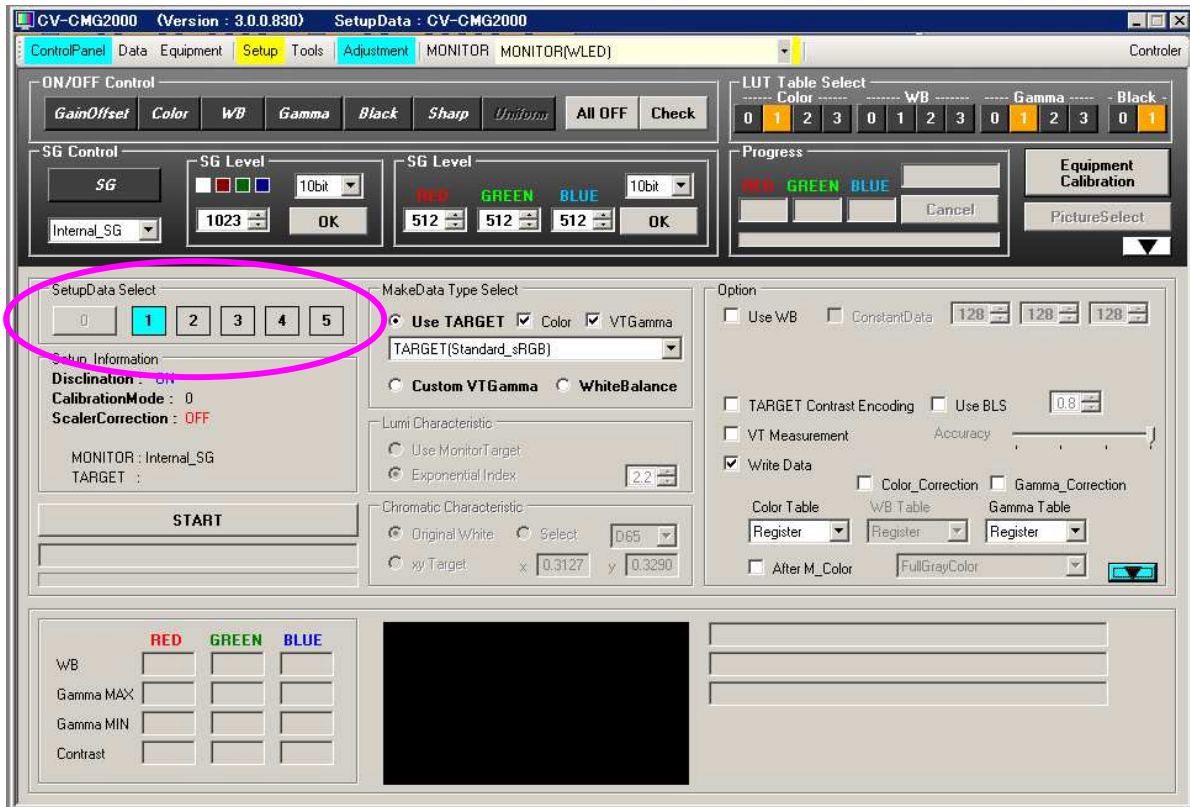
CV-CMG2000 (Version : 3.0.0.830) SetupData : CV-CMG2000

ControlPanel Data Equipment Setup Tools Adjustment MONITOR MONITOR(WLED) Controler

ON/OFF Control
GainOffset Color WB Gamma Black Sharp Uniform All OFF Check

LUT Table Select
------ Color ------ -------- WB -------- ----- Gamma ----- - Black -
0 1 2 3 0 1 2 3 0 1 2 3 0 1

SG Control
SG
Internal_SG

SG Level
10bit
1023
OK

SG Level
RED GREEN BLUE
10bit
512 512 512
OK

Progress
RED GREEN BLUE
Cancel

Equipment Calibration
PictureSelect

SetupData Select
0 1 2 3 4 5

Setup Information
Disclination : ON
CalibrationMode : 0
ScalerCorrection : OFF

MONITOR : Internal_SG
TARGET :

START

MakeData Type Select
Use TARGET Color VTGamma
TARGET(Standard_sRGB)
Custom VTGamma WhiteBalance

Lumi Characteristic
Use MonitorTarget
Exponential Index 2.2

Chromatic Characteristic
Original White Select D65
xy Target x 0.3127 y 0.3290

Option
Use WB ConstantData 128 128 128
TARGET Contrast Encoding Use BLS 0.8
VT Measurement Accuracy
Write Data
Color_Correction Gamma_Correction
Color Table WB Table Gamma Table
Register Register Register
After M_Color FullGrayColor

RED GREEN BLUE
WB
Gamma MAX
Gamma MIN
Contrast